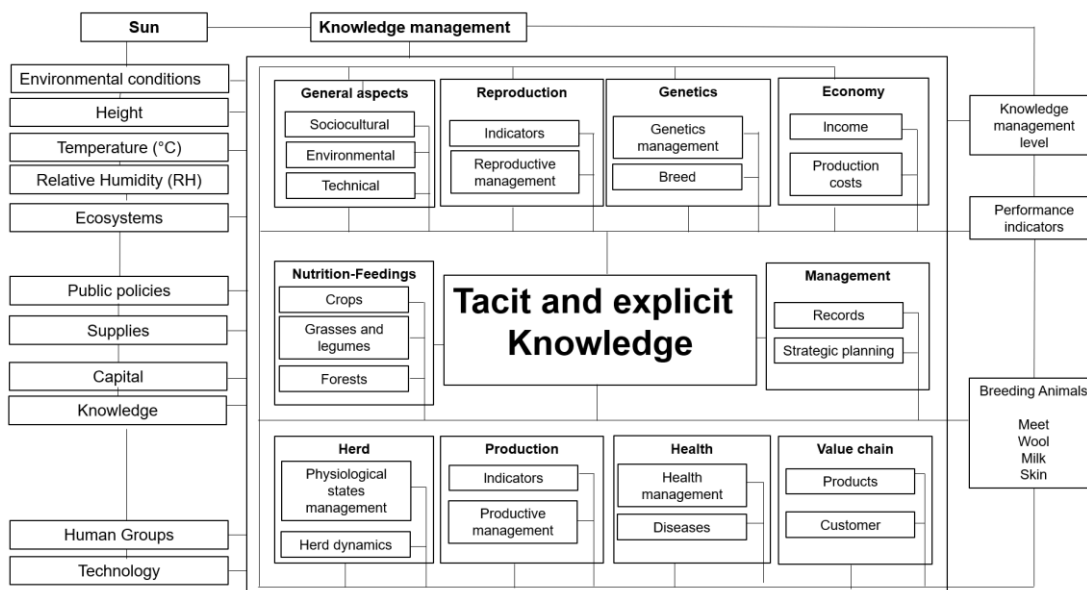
Sun

Knowledge management

Environmental conditions

Height

Temperature (°C)

Relative Humidity (RH)

Ecosystems

Public policies

Supplies

Capital

Knowledge

Human Groups

Technology

General aspects

Sociocultural

Environmental

Technical

Reproduction

Indicators

Reproductive management

Genetics

Genetics management

Breed

Economy

Income

Production costs

Knowledge management level

Performance indicators

Nutrition-Feedings

Crops

Grasses and legumes

Forests

Tacit and explicit Knowledge

Management

Records

Strategic planning

Breeding Animals

Meet
Wool
Milk
Skin

Herd

Physiological states management

Herd dynamics

Production

Indicators

Productive management

Health

Health management

Diseases

Value chain

Products

Customer